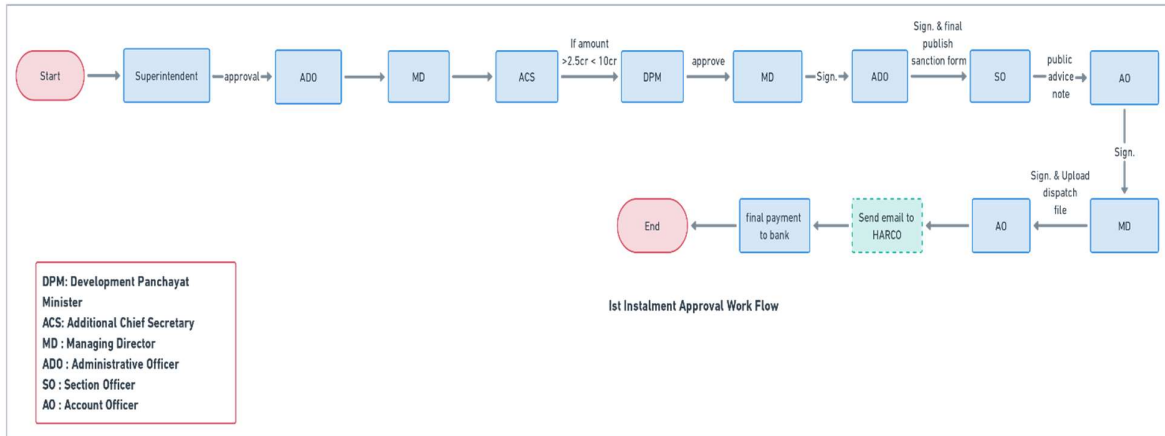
Start

Superintendent

approval

ADO

MD

ACS

If amount >2.5cr < 10cr

DPM

approve

MD

Sign.

ADO

Sign. & final publish sanction form

SO

public advice note

AO

Sign.

MD

Sign. & Upload dispatch file

AO

Send email to HARCO

final payment to bank

End

DPM: Development Panchayat Minister
ACS: Additional Chief Secretary
MD : Managing Director
ADO : Administrative Officer
SO : Section Officer
AO : Account Officer

Ist Instalment Approval Work Flow